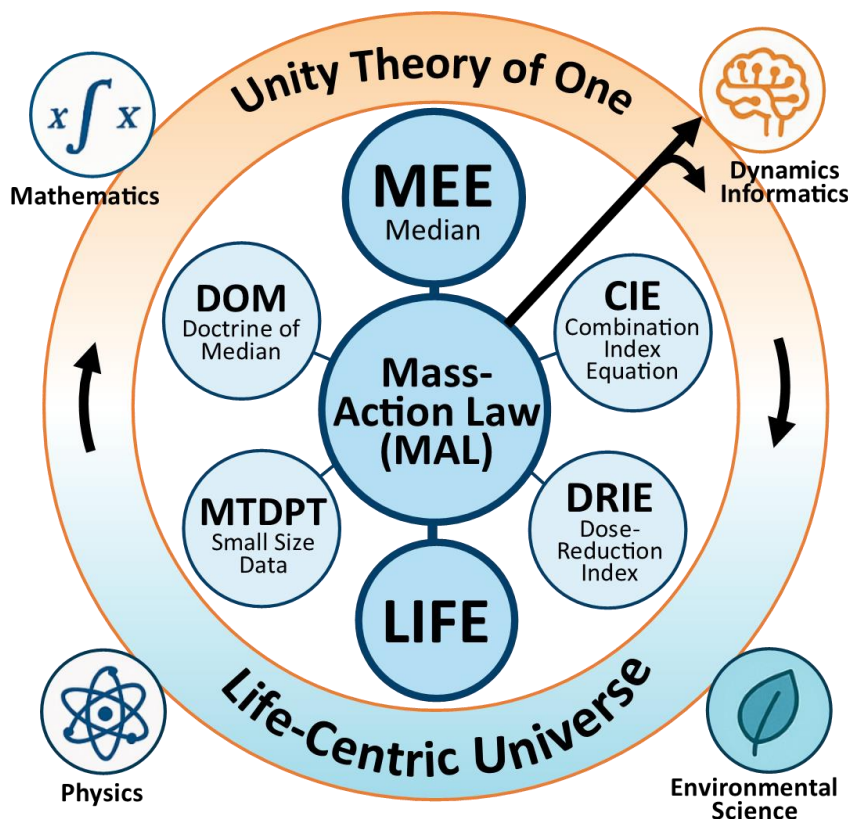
Unity Theory of One

$x \int x$

Mathematics

Dynamics Informatics

MEE
Median

DOM
Doctrine of Median

CIE
Combination Index Equation

Mass-Action Law (MAL)

MTDPT
Small Size Data

DRIE
Dose-Reduction Index

LIFE

Life-Centric Universe

Physics

Environmental Science